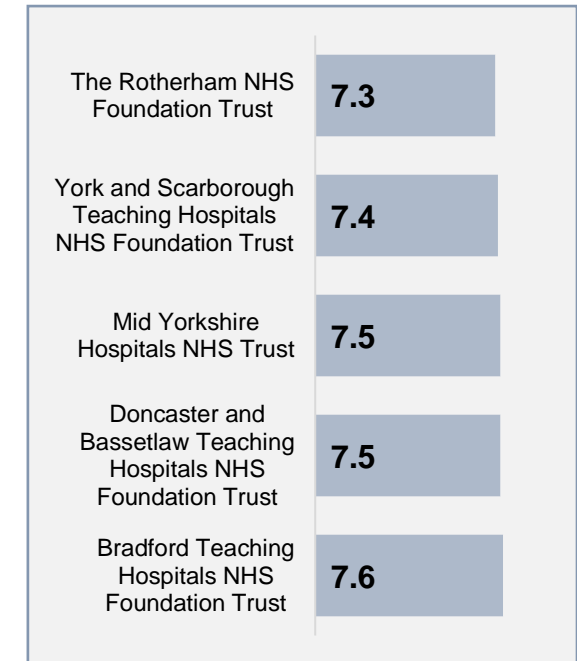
The Rotherham NHS Foundation Trust
7.3

York and Scarborough Teaching Hospitals NHS Foundation Trust
7.4

Mid Yorkshire Hospitals NHS Trust
7.5

Doncaster and Bassetlaw Teaching Hospitals NHS Foundation Trust
7.5

Bradford Teaching Hospitals NHS Foundation Trust
7.6